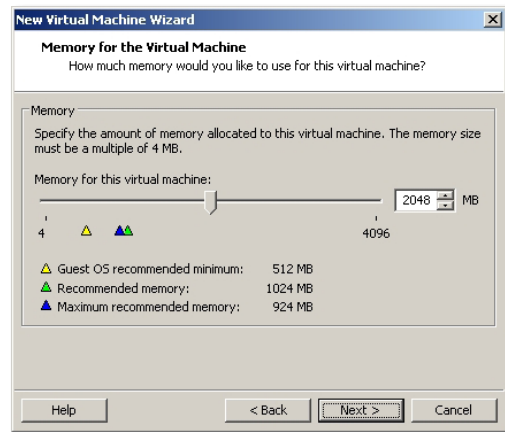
New Virtual Machine Wizard

Memory for the Virtual Machine
How much memory would you like to use for this virtual machine?

Memory

Specify the amount of memory allocated to this virtual machine. The memory size must be a multiple of 4 MB.

Memory for this virtual machine:

2048 MB

4

4096

Guest OS recommended minimum: 512 MB
Recommended memory: 1024 MB
Maximum recommended memory: 924 MB

Help

< Back

Next >

Cancel